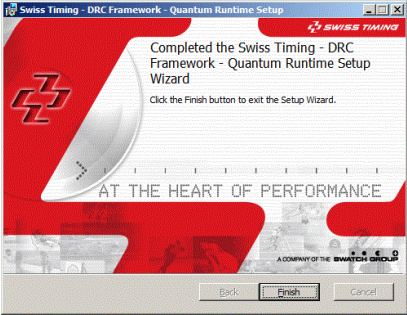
Swiss Timing - DRC Framework - Quantum Runtime Setup

SWISS TIMING

Completed the Swiss Timing - DRC Framework - Quantum Runtime Setup Wizard

Click the Finish button to exit the Setup Wizard.

AT THE HEART OF PERFORMANCE

A COMPANY OF THE SWATCH GROUP

Back

Finish

Cancel